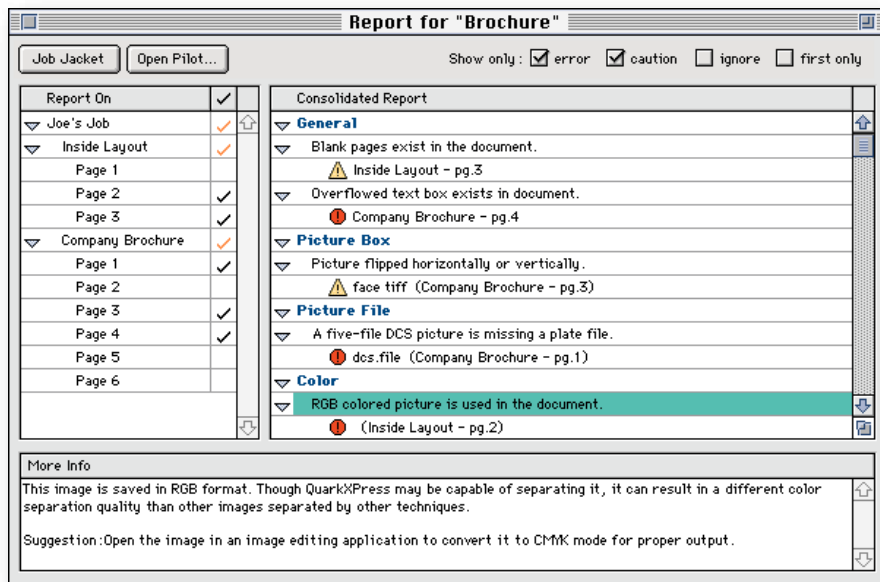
Report for "Brochure"

Job Jacket | Open Pilot...

Show only : error caution ignore first only

| Report On | ✓ |
|---|---|
| Joe's Job | ✓ |
| Inside Layout | ✓ |
| Page 1 | |
| Page 2 | ✓ |
| Page 3 | ✓ |
| Company Brochure | ✓ |
| Page 1 | ✓ |
| Page 2 | |
| Page 3 | ✓ |
| Page 4 | ✓ |
| Page 5 | |
| Page 6 | |

Consolidated Report

General
Blank pages exist in the document.
Inside Layout - pg.3
Overflowed text box exists in document.
Company Brochure - pg.4
Picture Box
Picture flipped horizontally or vertically.
face tiff (Company Brochure - pg.3)
Picture File
A five-file DCS picture is missing a plate file.
dcs.file (Company Brochure - pg.1)
Color
RGB colored picture is used in the document.
(Inside Layout - pg.2)

More Info

This image is saved in RGB format. Though QuarkXPress may be capable of separating it, it can result in a different color separation quality than other images separated by other techniques.

Suggestion :Open the image in an image editing application to convert it to CMYK mode for proper output.